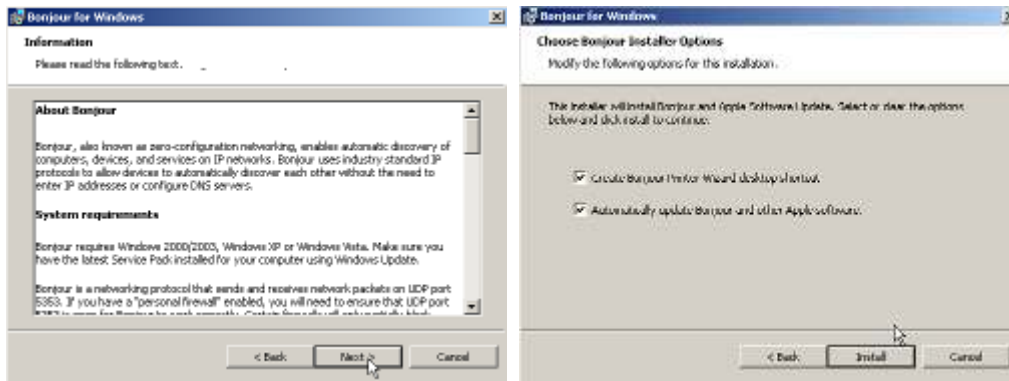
Bonjour for Windows

Information

Please read the following text.

About Bonjour

Bonjour, also known as zero-configuration networking, enables automatic discovery of computers, devices, and services on IP networks. Bonjour uses industry standard IP protocols to allow devices to automatically discover each other without the need to enter IP addresses or configure DNS servers.

System requirements

Bonjour requires Windows 2000/2003, Windows XP or Windows Vista. Make sure you have the latest Service Pack installed for your computer using Windows Update.

Bonjour is a networking protocol that sends and receives network packets on UDP port 5353. If you have a "personal firewall" enabled, you will need to ensure that UDP port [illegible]

< Back | Next > | Cancel

Bonjour for Windows

Choose Bonjour Installer Options

Modify the following options for this installation.

This installer will install Bonjour and Apple Software Update. Select or clear the options below and click install to continue.

Create Bonjour Printer Wizard desktop shortcut

Automatically update Bonjour and other Apple software.

< Back | Install | Cancel